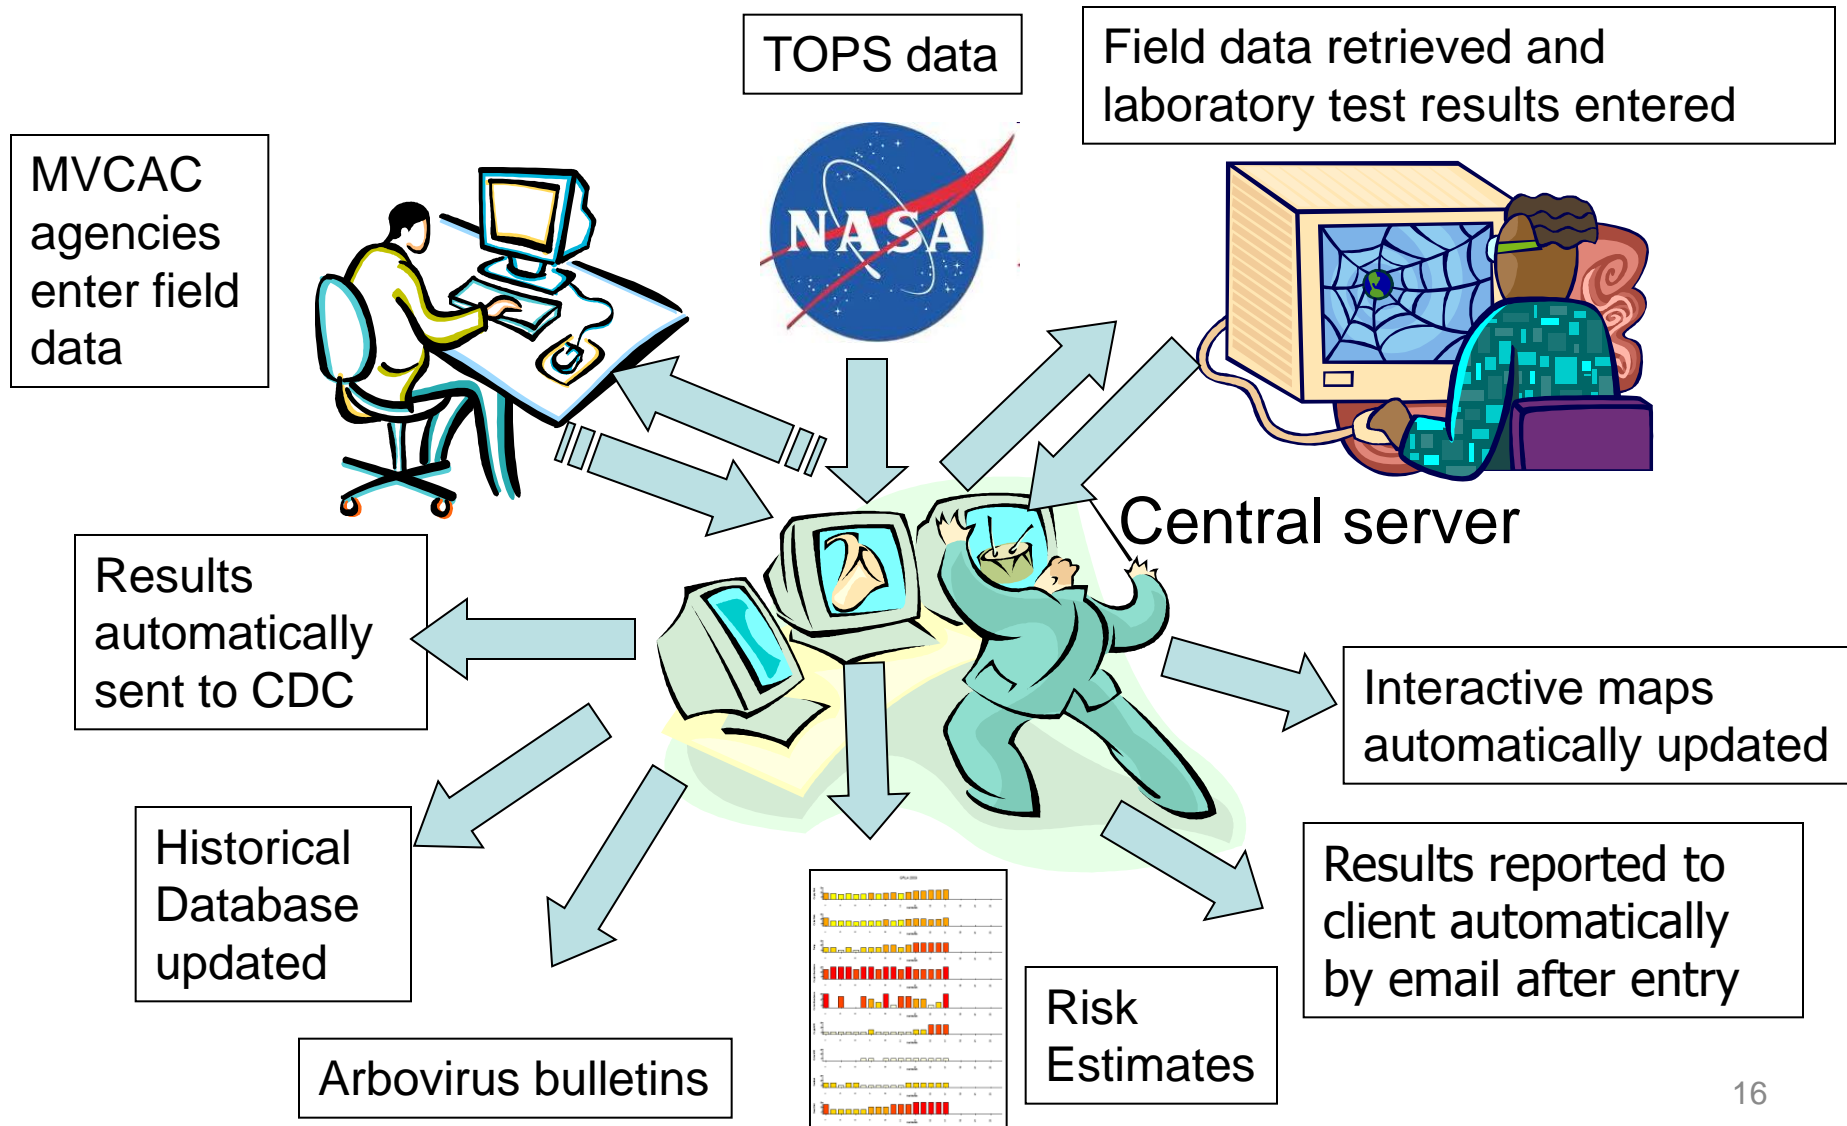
TOPS data

Field data retrieved and laboratory test results entered

MVCAC agencies enter field data

NASA

Central server

Results automatically sent to CDC

Interactive maps automatically updated

Historical Database updated

Results reported to client automatically by email after entry

Risk Estimates

Arbovirus bulletins

16